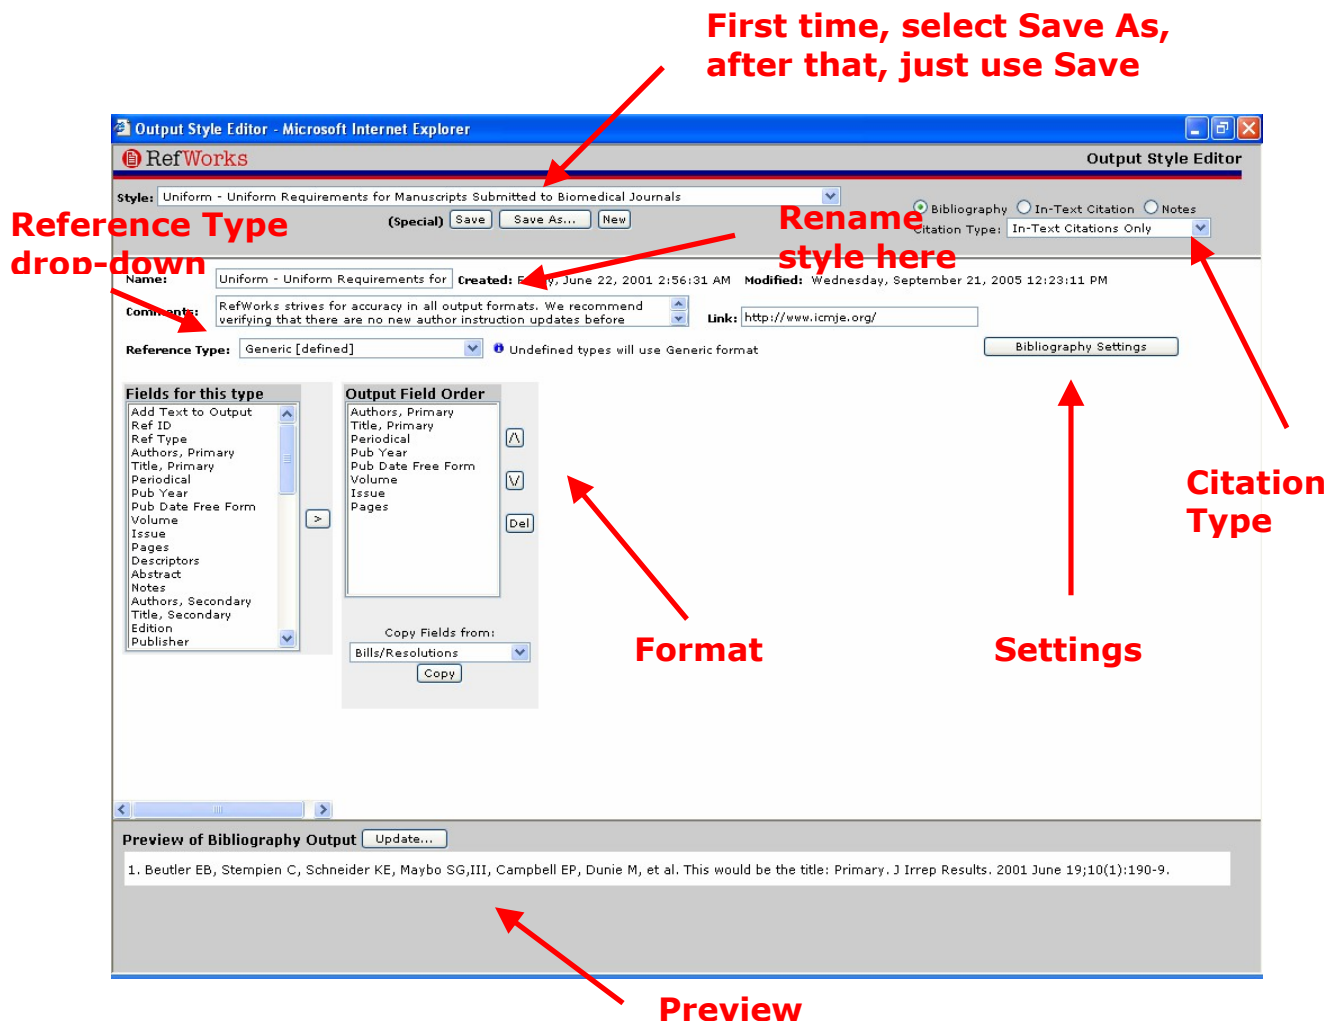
First time, select Save As, after that, just use Save

Output Style Editor - Microsoft Internet Explorer

RefWorks

Output Style Editor

Style: Uniform - Uniform Requirements for Manuscripts Submitted to Biomedical Journals

(Special) Save Save As... New

Bibliography In-Text Citation Notes

Citation Type: In-Text Citations Only

Reference Type drop-down

Rename style here

Name: Uniform - Uniform Requirements for Created: F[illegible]y, June 22, 2001 2:56:31 AM Modified: Wednesday, September 21, 2005 12:23:11 PM

Comments: RefWorks strives for accuracy in all output formats. We recommend verifying that there are no new author instruction updates before

Link: http://www.icmje.org/

Reference Type: Generic [defined] Undefined types will use Generic format

Bibliography Settings

Fields for this type
Add Text to Output
Ref ID
Ref Type
Authors, Primary
Title, Primary
Periodical
Pub Year
Pub Date Free Form
Volume
Issue
Pages
Descriptors
Abstract
Notes
Authors, Secondary
Title, Secondary
Edition
Publisher

>

Output Field Order
Authors, Primary
Title, Primary
Periodical
Pub Year
Pub Date Free Form
Volume
Issue
Pages

/\
\/
Del

Copy Fields from:
Bills/Resolutions
Copy

Format

Settings

Citation Type

Preview of Bibliography Output Update...

1. Beutler EB, Stempien C, Schneider KE, Maybo SG,III, Campbell EP, Dunie M, et al. This would be the title: Primary. J Irrep Results. 2001 June 19;10(1):190-9.

Preview